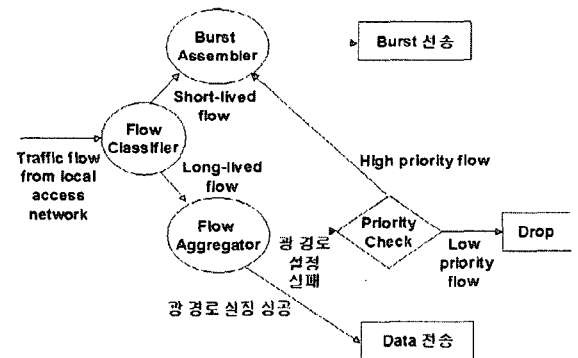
Burst Assembler

Burst 전송

Short-lived flow

Flow Classifier

Traffic flow from local access network

Long-lived flow

High priority flow

Flow Aggregator

광 경로 설정 실패

Priority Check

Drop

Low priority flow

광 경로 설정 성공

Data 전송